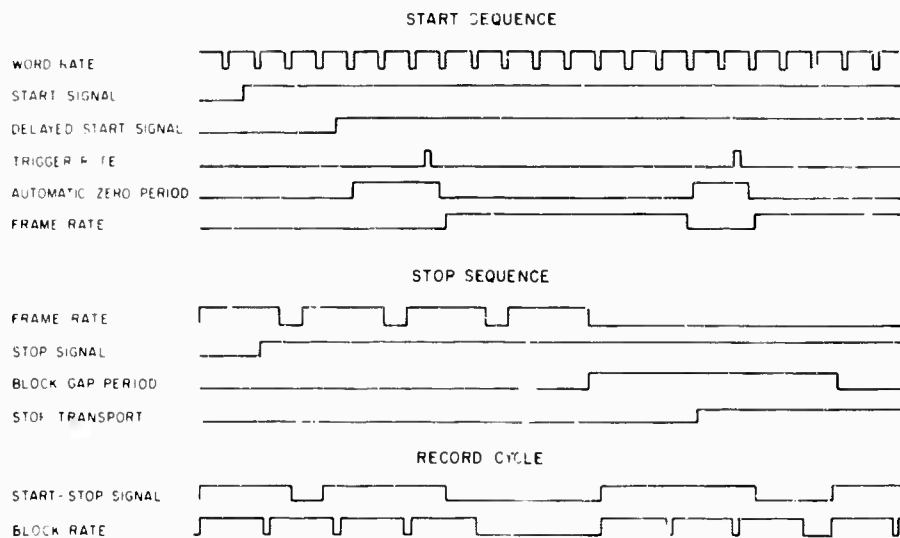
START SEQUENCE

WORD RATE

START SIGNAL

DELAYED START SIGNAL

TRIGGER R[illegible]TE

AUTOMATIC ZERO PERIOD

FRAME RATE

STOP SEQUENCE

FRAME RATE

STOP SIGNAL

BLOCK GAP PERIOD

STOP TRANSPORT

RECORD CYCLE

START-STOP SIGNAL

BLOCK RATE